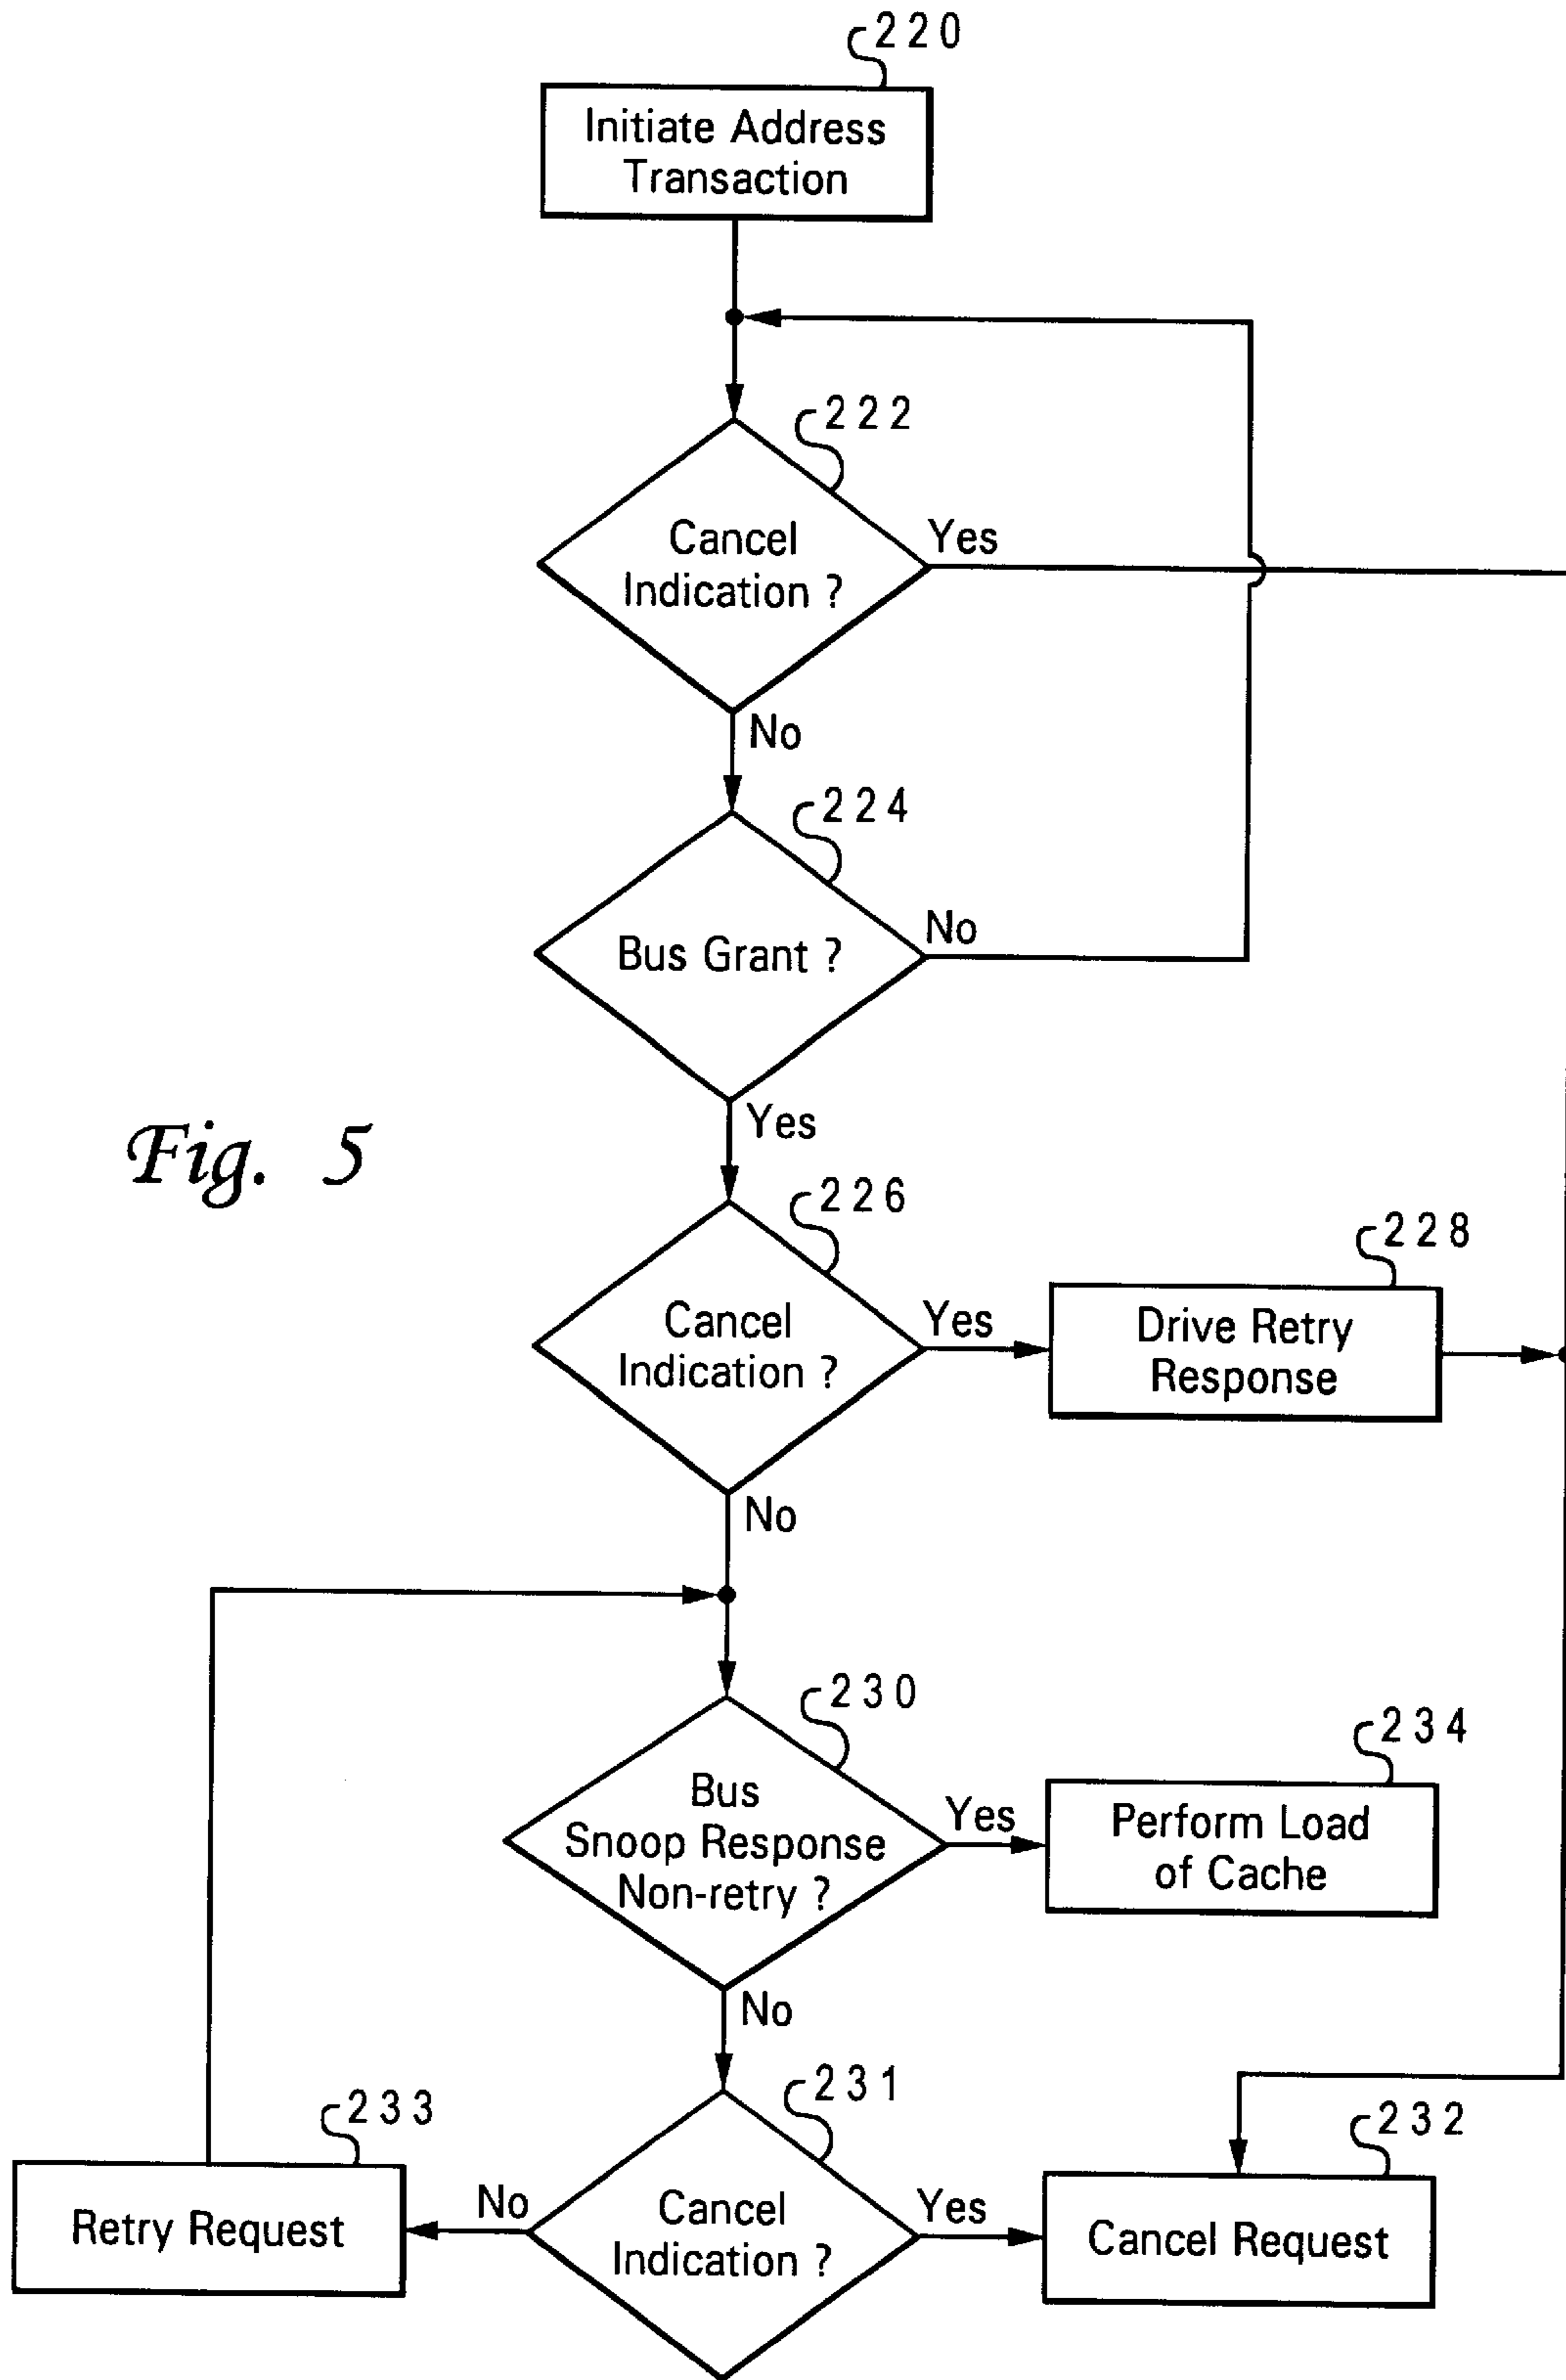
220

Initiate Address Transaction

222

Cancel Indication ?

Yes

No

224

Bus Grant ?

No

Yes

Fig. 5

226

Cancel Indication ?

Yes

228

Drive Retry Response

No

230

Bus Snoop Response Non-retry ?

Yes

234

Perform Load of Cache

No

231

233

Retry Request

No

Cancel Indication ?

Yes

232

Cancel Request